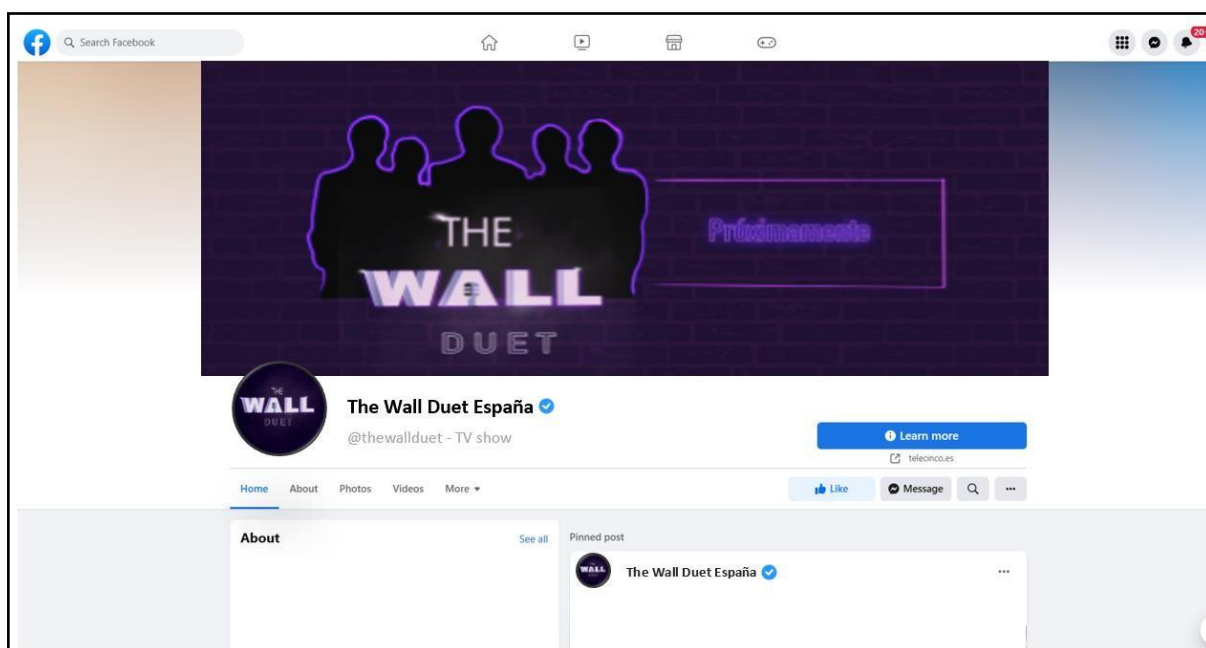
Search Facebook

20

THE
WALL
DUET

Próximamente

THE
WALL
DUET

The Wall Duet España

@thewallduet - TV show

Learn more

telecinco.es

Home About Photos Videos More

Like Message

About See all

Pinned post

WALL

The Wall Duet España

...